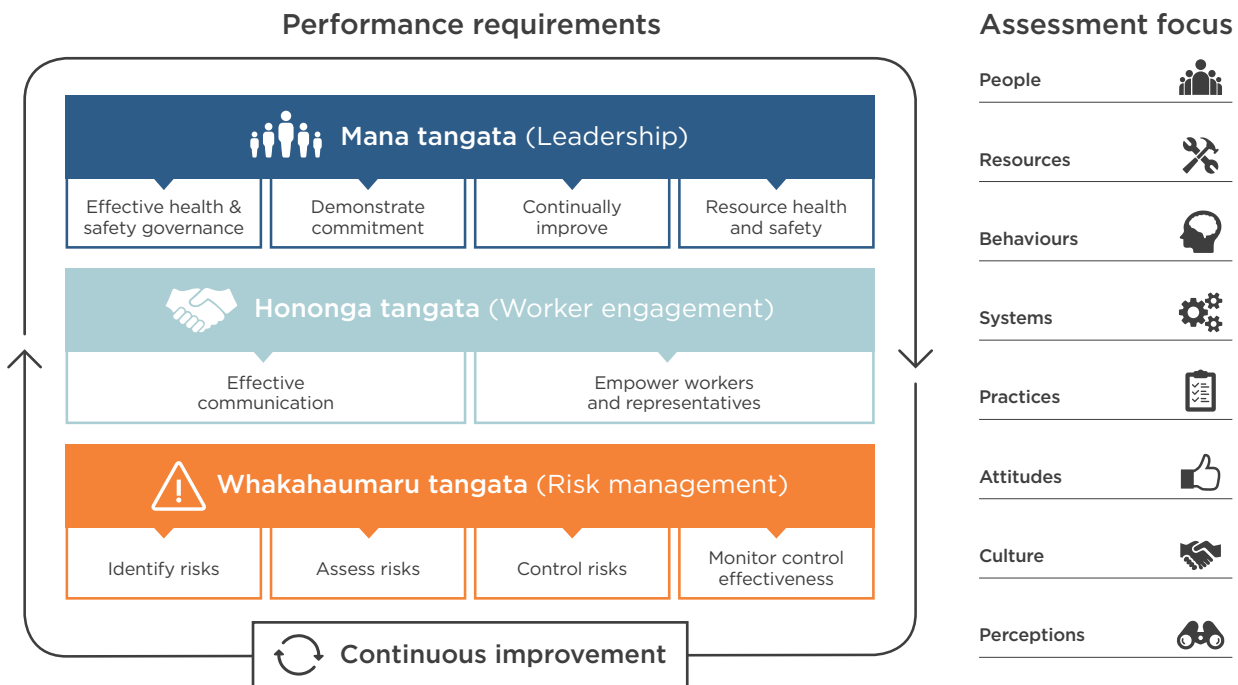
Performance requirements

Mana tangata (Leadership)

Effective health & safety governance

Demonstrate commitment

Continually improve

Resource health and safety

Hononga tangata (Worker engagement)

Effective communication

Empower workers and representatives

Whakahaumaru tangata (Risk management)

Identify risks

Assess risks

Control risks

Monitor control effectiveness

Continuous improvement

Assessment focus

People

Resources

Behaviours

Systems

Practices

Attitudes

Culture

Perceptions